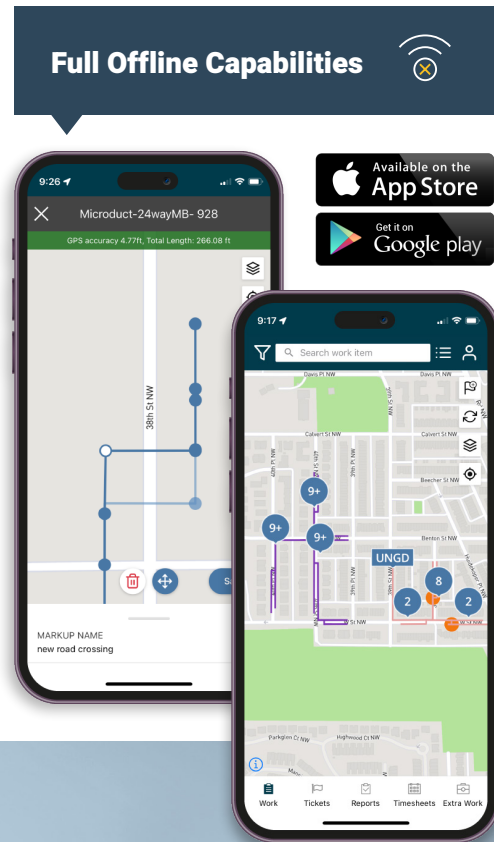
Full Offline Capabilities

Available on the App Store

Get it on Google play

9:26

Microduct-24wayMB- 928

GPS accuracy 4.77ft, Total Length: 266.08 ft

38th St NW

Sa

MARKUP NAME

new road crossing

9:17

Search work item

Davis Pl NW

Calvert St NW

Calvert St NW

Beecher St NW

Benton St NW

UNGD

W St NW

Parkglen Ct NW

Highwood Ct NW

9+

9+

9+

8

2

2

Work

Tickets

Reports

Timesheets

Extra Work